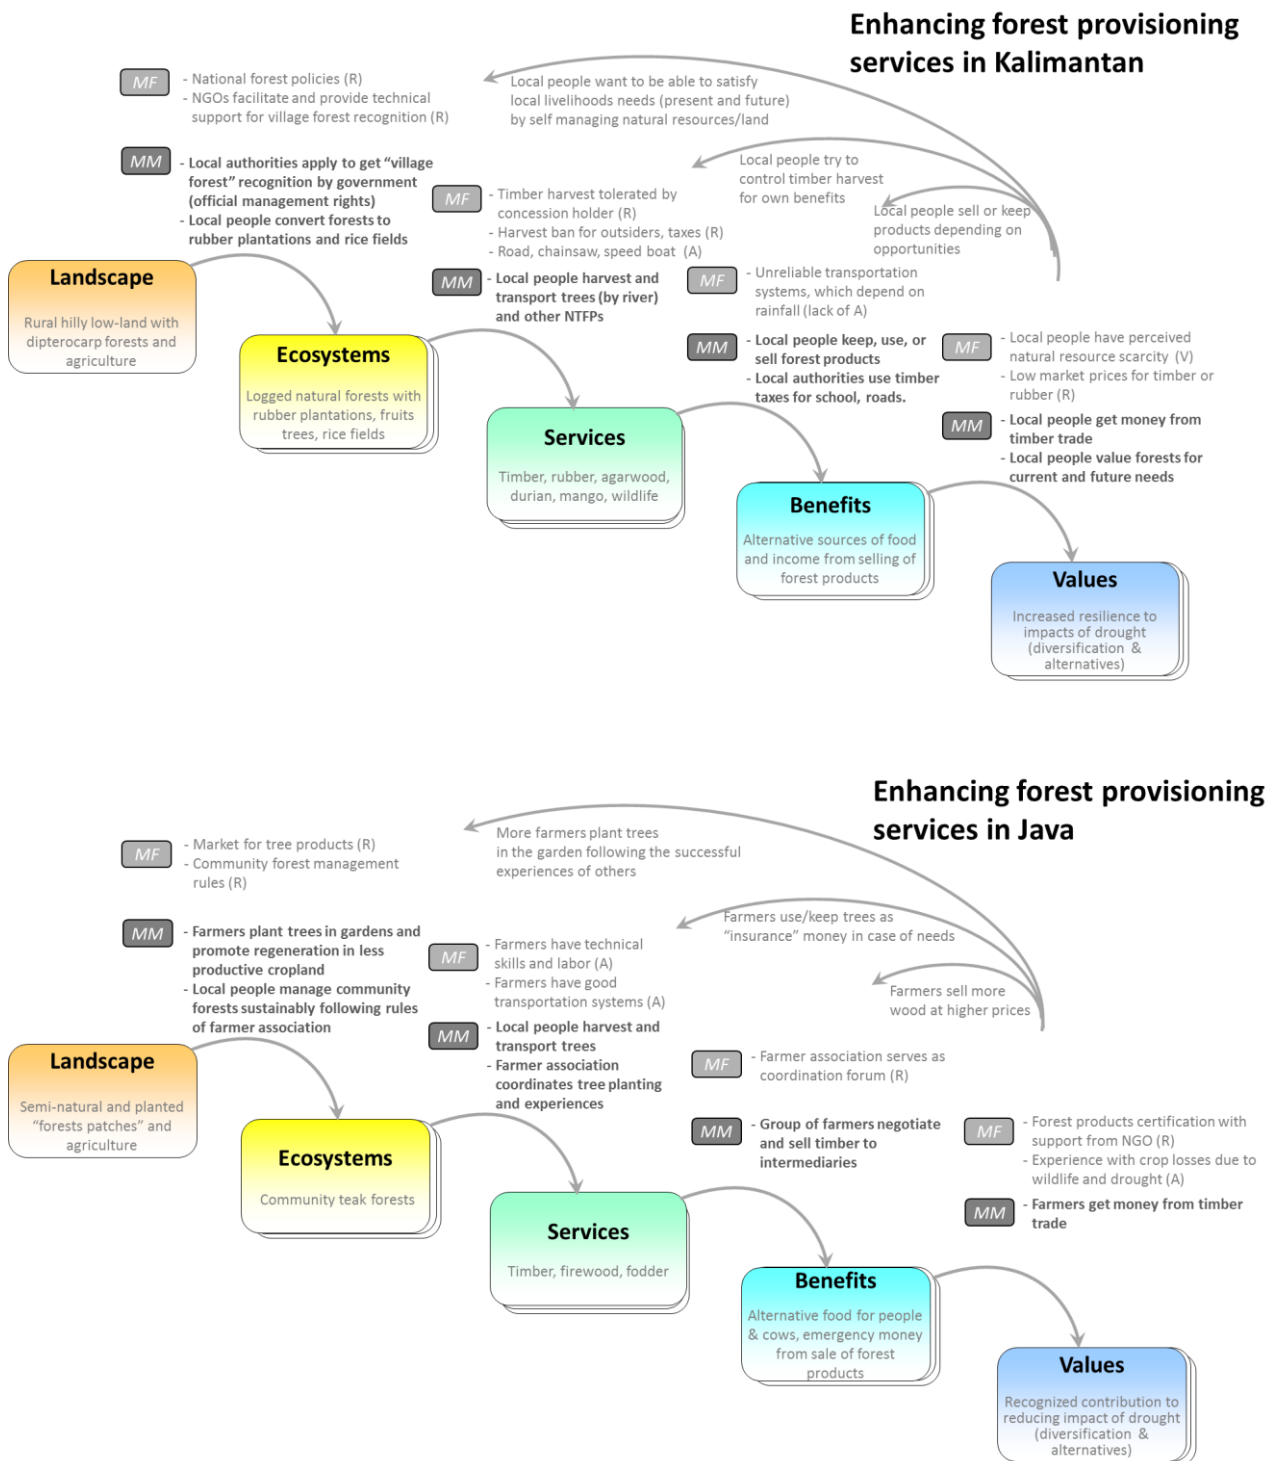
Enhancing forest provisioning services in Kalimantan

MF
- National forest policies (R)
- NGOs facilitate and provide technical support for village forest recognition (R)

Local people want to be able to satisfy local livelihoods needs (present and future) by self managing natural resources/land

MM
- Local authorities apply to get "village forest" recognition by government (official management rights)
- Local people convert forests to rubber plantations and rice fields

Local people try to control timber harvest for own benefits

MF
- Timber harvest tolerated by concession holder (R)
- Harvest ban for outsiders, taxes (R)
- Road, chainsaw, speed boat (A)

Local people sell or keep products depending on opportunities

MM
- Local people harvest and transport trees (by river) and other NTFPs

MF
- Unreliable transportation systems, which depend on rainfall (lack of A)

MM
- Local people keep, use, or sell forest products
- Local authorities use timber taxes for school, roads.

MF
- Local people have perceived natural resource scarcity (V)
- Low market prices for timber or rubber (R)

MM
- Local people get money from timber trade
- Local people value forests for current and future needs

Landscape
Rural hilly low-land with dipterocarp forests and agriculture

Ecosystems
Logged natural forests with rubber plantations, fruits trees, rice fields

Services
Timber, rubber, agarwood, durian, mango, wildlife

Benefits
Alternative sources of food and income from selling of forest products

Values
Increased resilience to impacts of drought (diversification & alternatives)

Enhancing forest provisioning services in Java

MF
- Market for tree products (R)
- Community forest management rules (R)

More farmers plant trees in the garden following the successful experiences of others

MM
- Farmers plant trees in gardens and promote regeneration in less productive cropland
- Local people manage community forests sustainably following rules of farmer association

Farmers use/keep trees as "insurance" money in case of needs

MF
- Farmers have technical skills and labor (A)
- Farmers have good transportation systems (A)

Farmers sell more wood at higher prices

MM
- Local people harvest and transport trees
- Farmer association coordinates tree planting and experiences

MF
- Farmer association serves as coordination forum (R)

MM
- Group of farmers negotiate and sell timber to intermediaries

MF
- Forest products certification with support from NGO (R)
- Experience with crop losses due to wildlife and drought (A)

MM
- Farmers get money from timber trade

Landscape
Semi-natural and planted "forests patches" and agriculture

Ecosystems
Community teak forests

Services
Timber, firewood, fodder

Benefits
Alternative food for people & cows, emergency money from sale of forest products

Values
Recognized contribution to reducing impact of drought (diversification & alternatives)